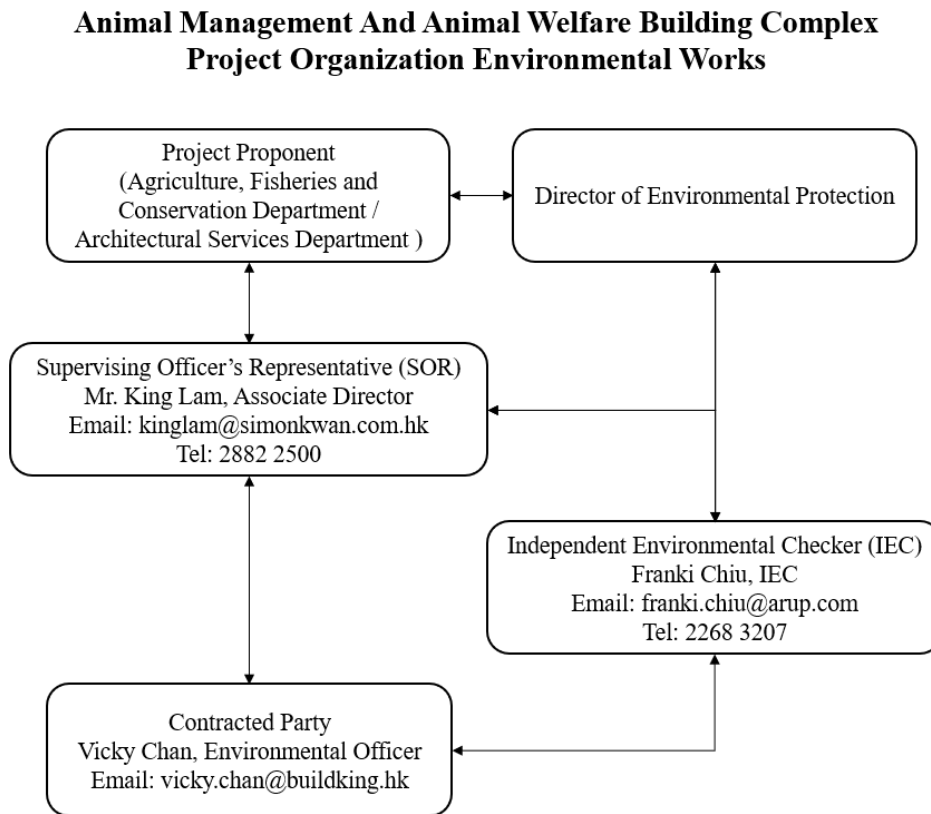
Animal Management And Animal Welfare Building Complex
Project Organization Environmental Works

Project Proponent
(Agriculture, Fisheries and Conservation Department / Architectural Services Department )

Director of Environmental Protection

Supervising Officer's Representative (SOR)
Mr. King Lam, Associate Director
Email: kinglam@simonkwan.com.hk
Tel: 2882 2500

Independent Environmental Checker (IEC)
Franki Chiu, IEC
Email: franki.chiu@arup.com
Tel: 2268 3207

Contracted Party
Vicky Chan, Environmental Officer
Email: vicky.chan@buildking.hk